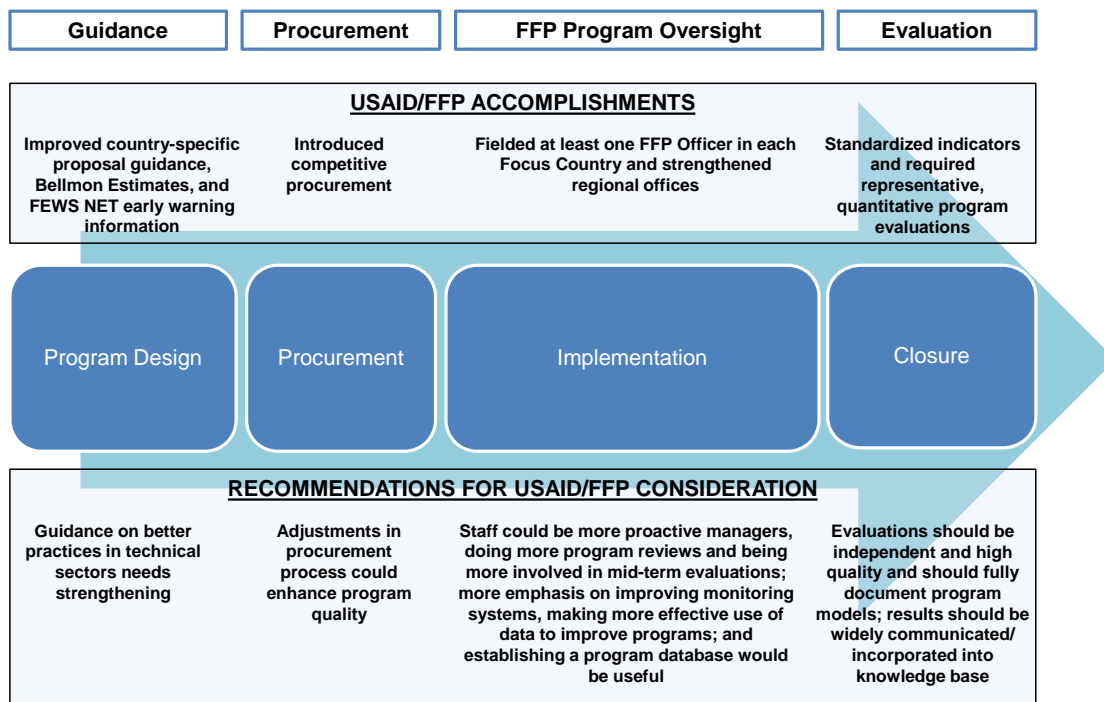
Guidance

Procurement

FFP Program Oversight

Evaluation

USAID/FFP ACCOMPLISHMENTS

Improved country-specific proposal guidance, Bellmon Estimates, and FEWS NET early warning information

Introduced competitive procurement

Fielded at least one FFP Officer in each Focus Country and strengthened regional offices

Standardized indicators and required representative, quantitative program evaluations

Program Design

Procurement

Implementation

Closure

RECOMMENDATIONS FOR USAID/FFP CONSIDERATION

Guidance on better practices in technical sectors needs strengthening

Adjustments in procurement process could enhance program quality

Staff could be more proactive managers, doing more program reviews and being more involved in mid-term evaluations; more emphasis on improving monitoring systems, making more effective use of data to improve programs; and establishing a program database would be useful

Evaluations should be independent and high quality and should fully document program models; results should be widely communicated/ incorporated into knowledge base